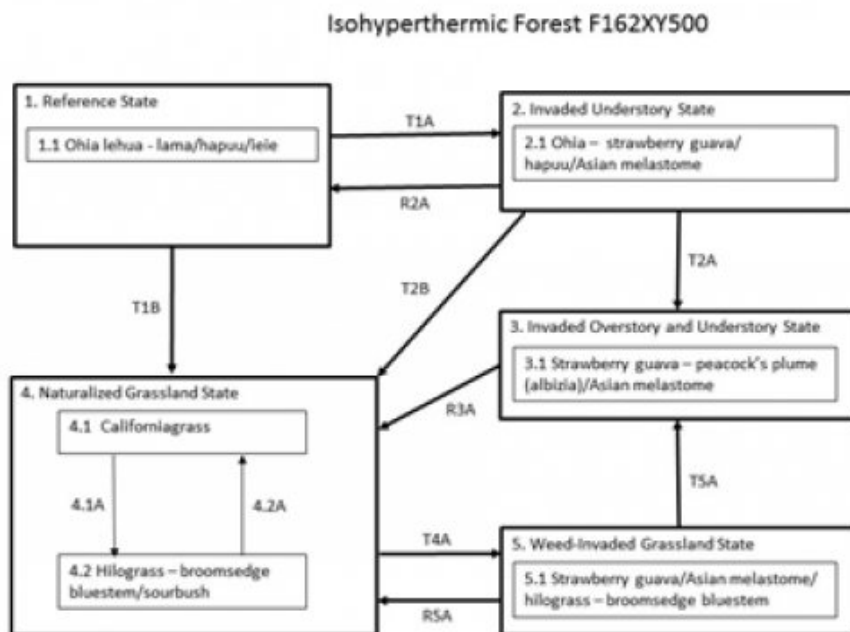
Isohyperthermic Forest F162XY500

1. Reference State

1.1 Ohia lehua - lama/hapuu/ieie

T1A

R2A

2. Invaded Understory State

2.1 Ohia – strawberry guava/ hapuu/Asian melastome

T2A

T2B

T1B

3. Invaded Overstory and Understory State

3.1 Strawberry guava – peacock's plume (albizia)/Asian melastome

4. Naturalized Grassland State

4.1 Californiagrass

4.1A

4.2A

4.2 Hilograss – broomsedge bluestem/sourbush

R3A

T5A

T4A

R5A

5. Weed-Invaded Grassland State

5.1 Strawberry guava/Asian melastome/ hilograss – broomsedge bluestem